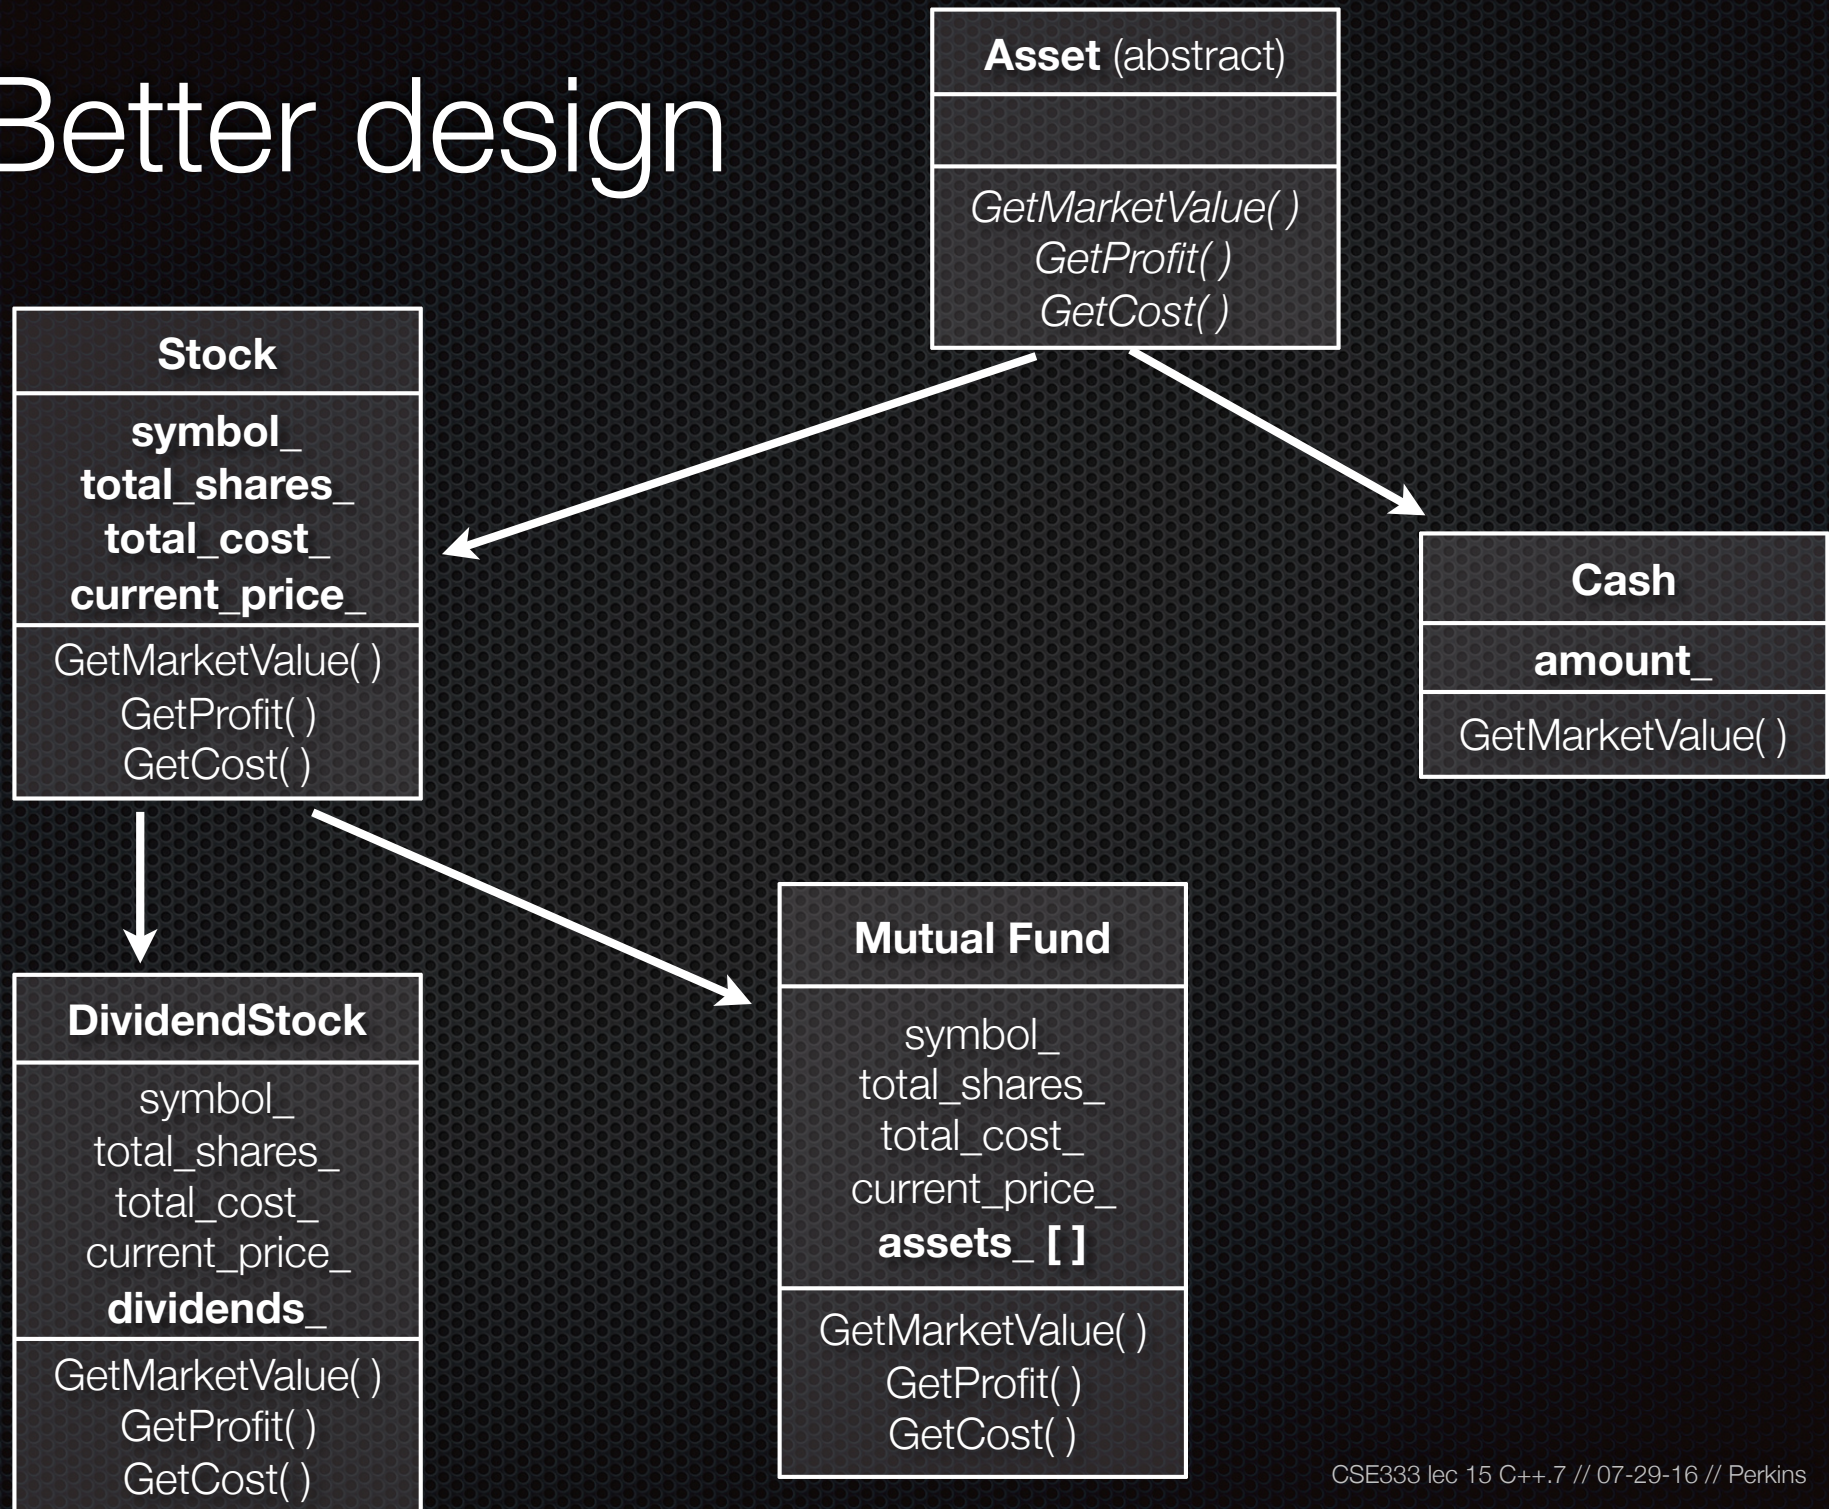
Better design

Asset (abstract)

GetMarketValue( )
GetProfit( )
GetCost( )

Stock

symbol_
total_shares_
total_cost_
current_price_

GetMarketValue( )
GetProfit( )
GetCost( )

Cash

amount_

GetMarketValue( )

DividendStock

symbol_
total_shares_
total_cost_
current_price_
dividends_

GetMarketValue( )
GetProfit( )
GetCost( )

Mutual Fund

symbol_
total_shares_
total_cost_
current_price_
assets_ [ ]

GetMarketValue( )
GetProfit( )
GetCost( )

CSE333 lec 15 C++.7 // 07-29-16 // Perkins